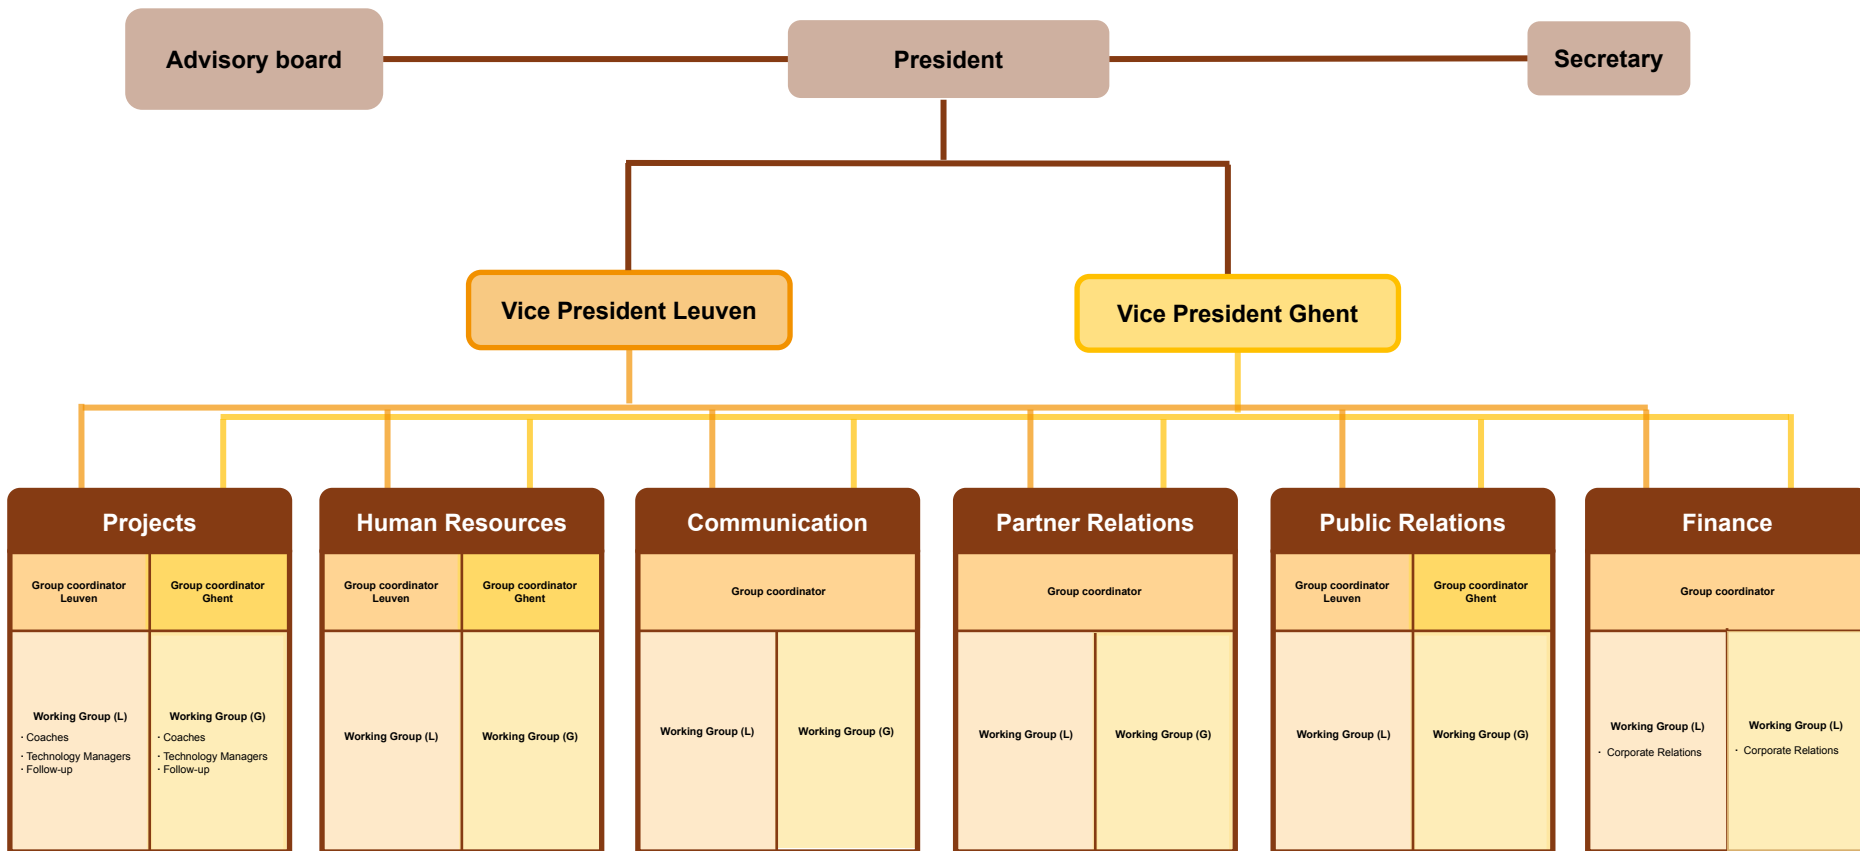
Advisory board

President

Secretary

Vice President Leuven

Vice President Ghent

Projects

Group coordinator Leuven

Group coordinator Ghent

Working Group (L)
· Coaches
· Technology Managers
· Follow-up

Working Group (G)
· Coaches
· Technology Managers
· Follow-up

Human Resources

Group coordinator Leuven

Group coordinator Ghent

Working Group (L)

Working Group (G)

Communication

Group coordinator

Working Group (L)

Working Group (G)

Partner Relations

Group coordinator

Working Group (L)

Working Group (G)

Public Relations

Group coordinator Leuven

Group coordinator Ghent

Working Group (L)

Working Group (G)

Finance

Group coordinator

Working Group (L)
· Corporate Relations

Working Group (L)
· Corporate Relations